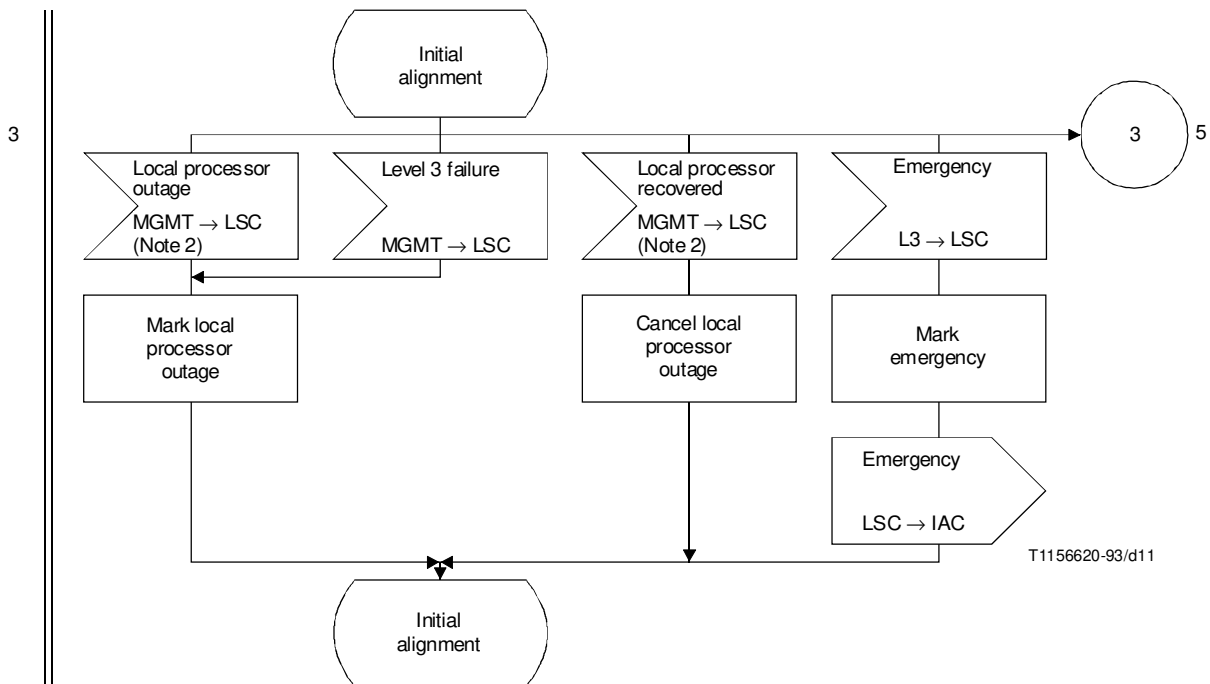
3

Initial alignment

3

5

Local processor outage

MGMT $\rightarrow$ LSC (Note 2)

Level 3 failure

MGMT $\rightarrow$ LSC

Local processor recovered

MGMT $\rightarrow$ LSC (Note 2)

Emergency

L3 $\rightarrow$ LSC

Mark local processor outage

Cancel local processor outage

Mark emergency

Emergency

LSC $\rightarrow$ IAC

T1156620-93/d11

Initial alignment